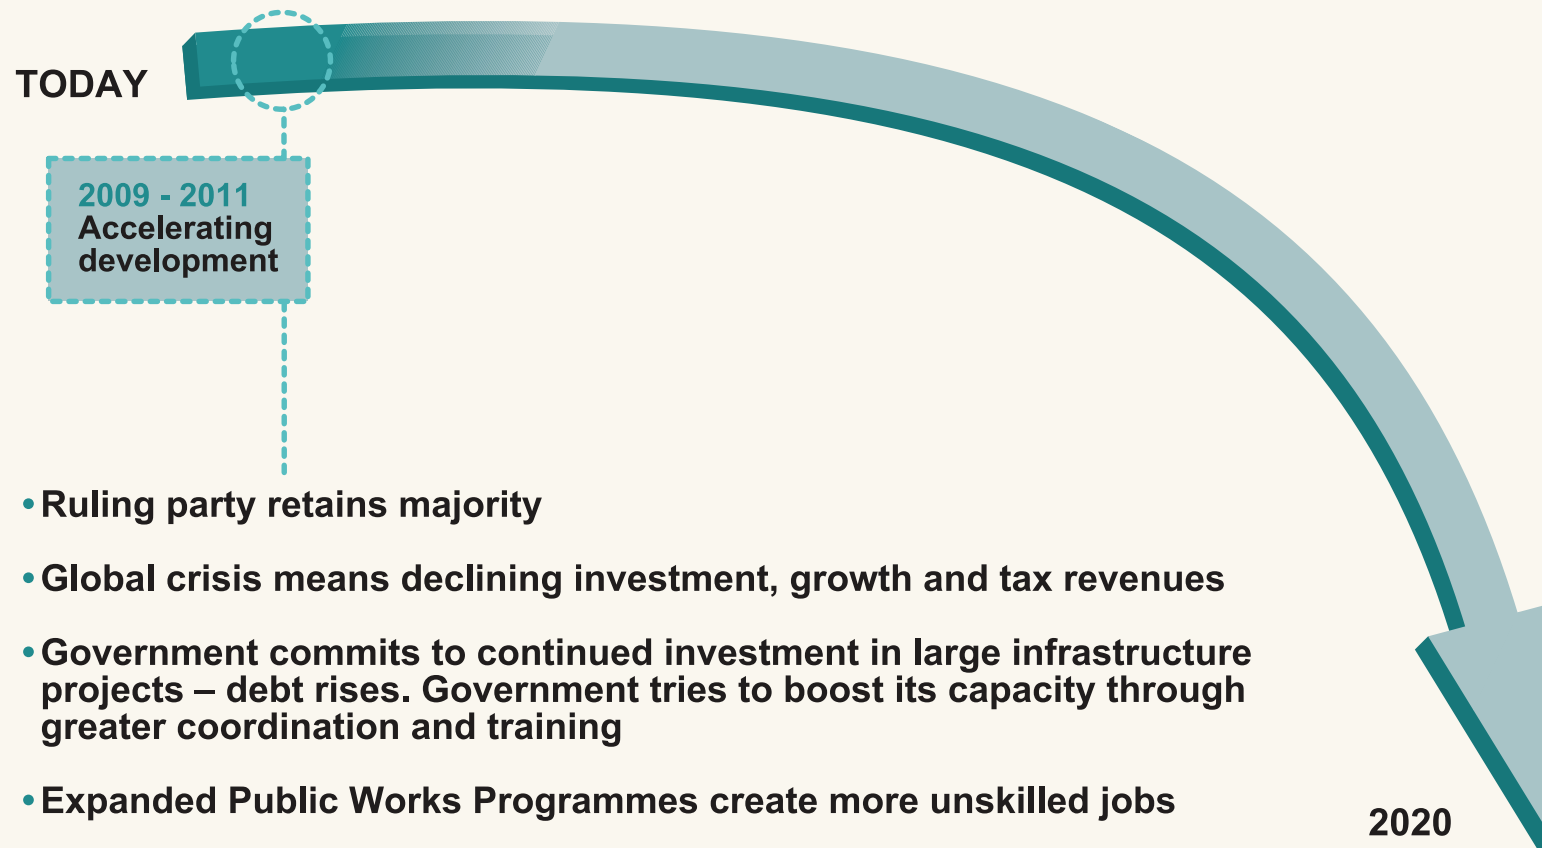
TODAY

2009 - 2011
Accelerating development

• Ruling party retains majority

• Global crisis means declining investment, growth and tax revenues

• Government commits to continued investment in large infrastructure projects – debt rises. Government tries to boost its capacity through greater coordination and training

• Expanded Public Works Programmes create more unskilled jobs

2020